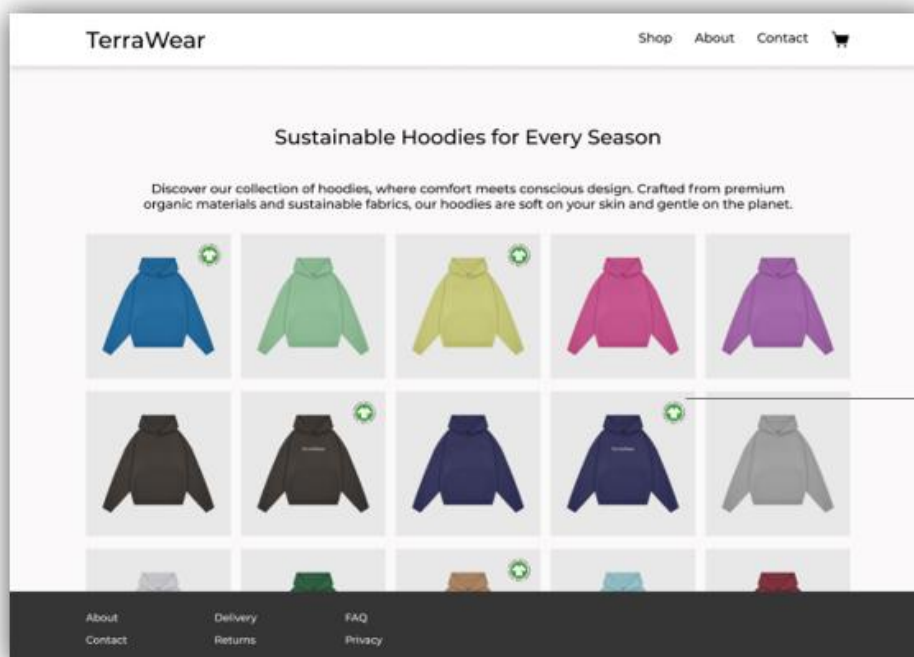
TerraWear

Shop About Contact

Sustainable Hoodies for Every Season

Discover our collection of hoodies, where comfort meets conscious design. Crafted from premium organic materials and sustainable fabrics, our hoodies are soft on your skin and gentle on the planet.

About
Contact

Delivery
Returns

FAQ
Privacy